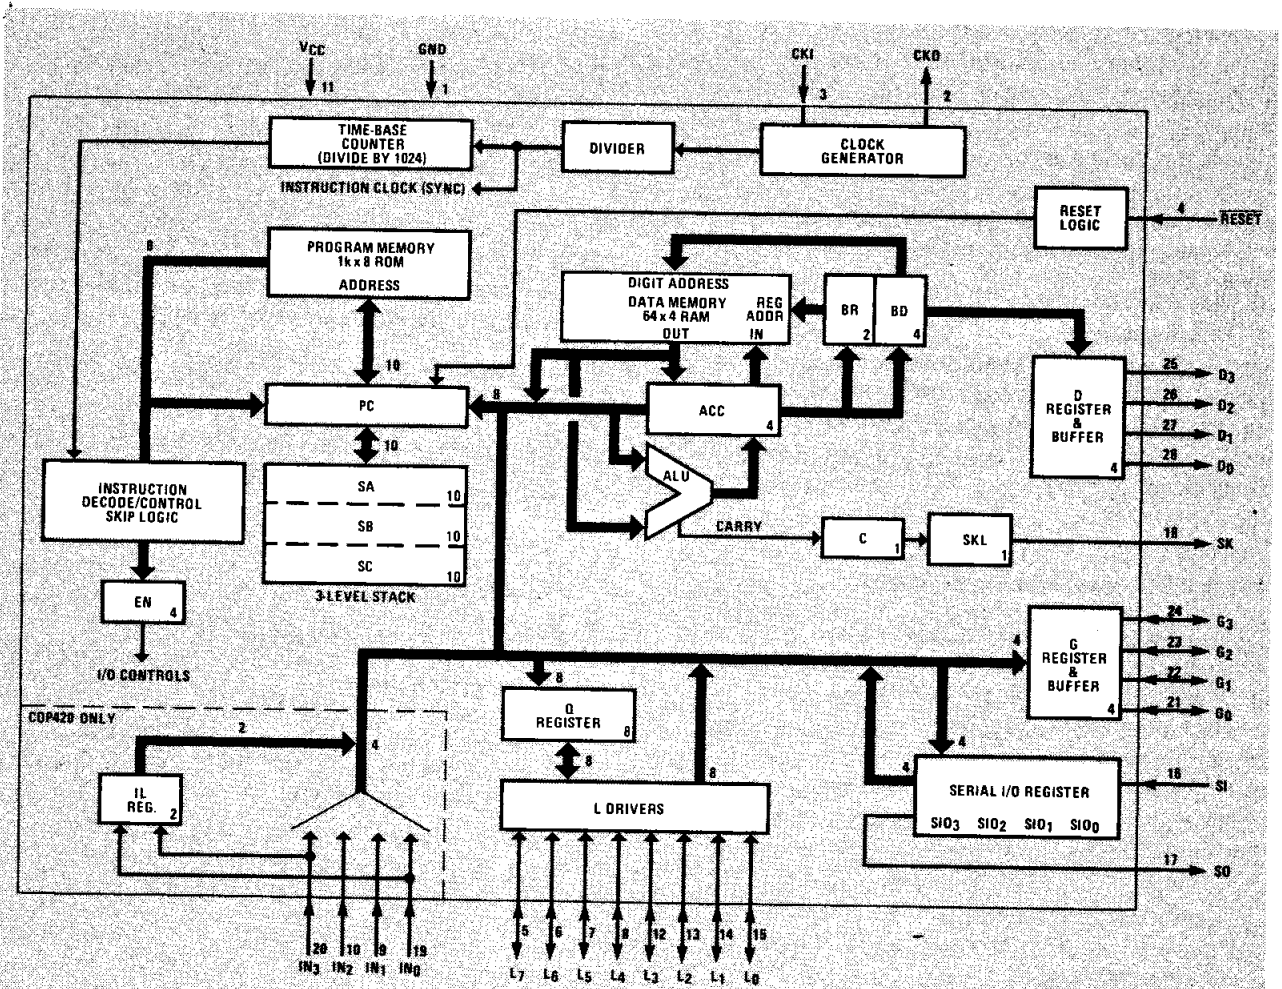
$V_{CC}$
11
GND
1
CKI
3
CKO
2
TIME-BASE COUNTER (DIVIDE BY 1024)
DIVIDER
CLOCK GENERATOR
INSTRUCTION CLOCK (SYNC)
RESET LOGIC
4
$\overline{RESET}$
8
PROGRAM MEMORY 1k x 8 ROM
ADDRESS
DIGIT ADDRESS
DATA MEMORY 64 x 4 RAM
REG ADDR
OUT
IN
BR
2
BD
4
10
PC
8
ACC
4
D REGISTER & BUFFER
4
25
$D_3$
26
$D_2$
27
$D_1$
28
$D_0$
10
SA
10
SB
10
SC
10
3-LEVEL STACK
ALU
CARRY
C
1
SKL
1
18
SK
INSTRUCTION DECODE/CONTROL SKIP LOGIC
EN
4
I/O CONTROLS
4
G REGISTER & BUFFER
4
24
$G_3$
23
$G_2$
22
$G_1$
21
$G_0$
COP420 ONLY
2
4
IL REG.
2
8
Q REGISTER
8
8
L DRIVERS
8
4
4
SERIAL I/O REGISTER
$SIO_3$ $SIO_2$ $SIO_1$ $SIO_0$
16
SI
17
SO
20
$IN_3$
10
$IN_2$
9
$IN_1$
19
$IN_0$
5
$L_7$
6
$L_6$
7
$L_5$
8
$L_4$
12
$L_3$
13
$L_2$
14
$L_1$
15
$L_0$